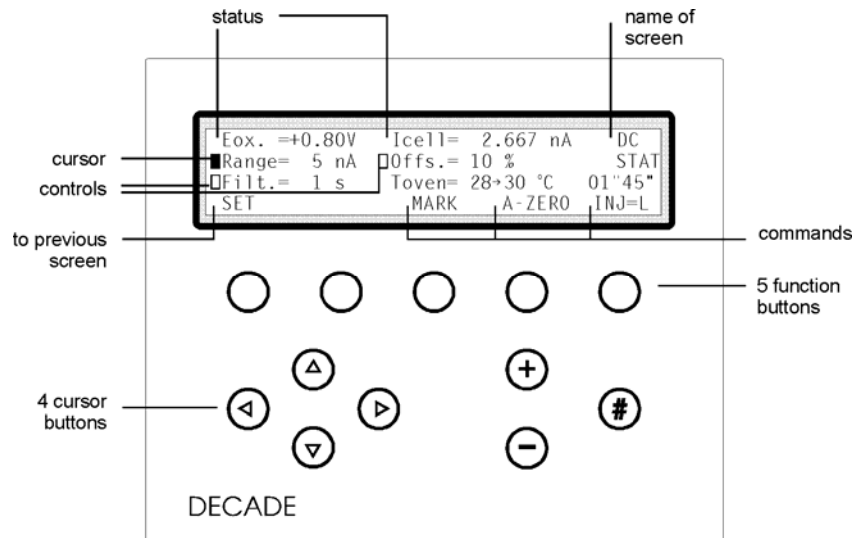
status

name of screen

Eox. =+0.80V Icell= 2.667 nA DC
Range= 5 nA Offs.= 10 % STAT
Filt.= 1 s Toven= 28→30 °C 01"45"
SET MARK A-ZERO INJ=L

cursor

controls

to previous screen

commands

5 function buttons

+

4 cursor buttons

#

−

DECADE